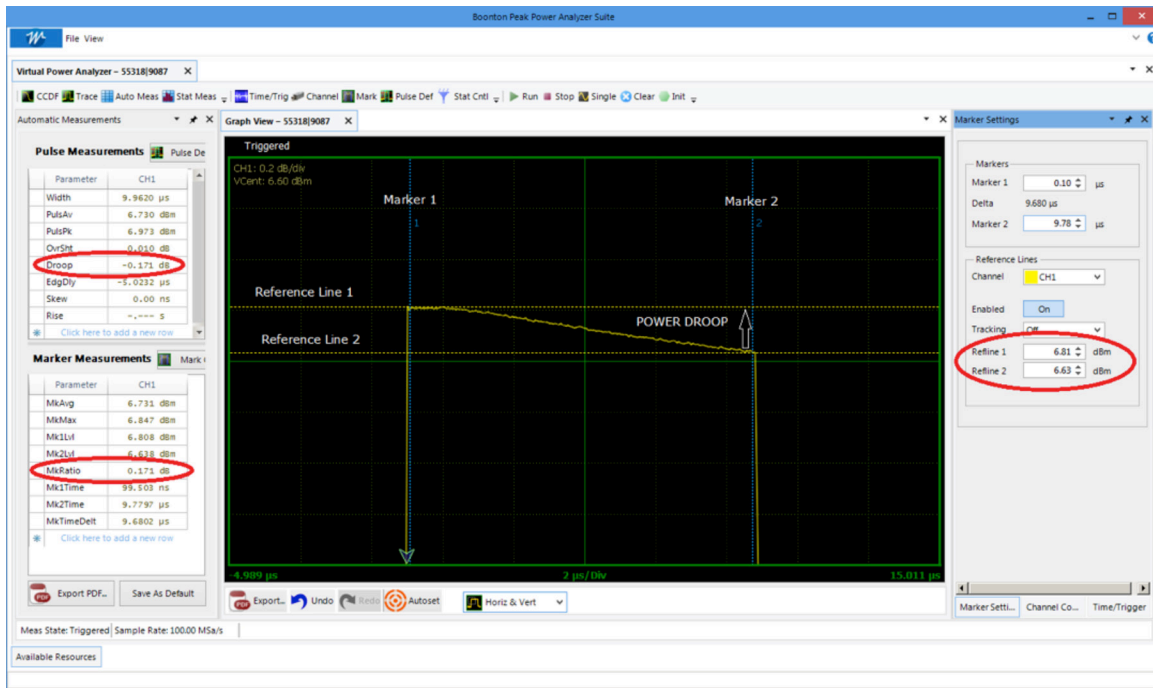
Boonton Peak Power Analyzer Suite

File View

Virtual Power Analyzer – 55318|9087 ×

CCDF Trace Auto Meas Stat Meas Time/Trig Channel Mark Pulse Def Stat Cntl Run Stop Single Clear Init

Automatic Measurements

Pulse Measurements Pulse De

| Parameter | CH1 |
|---|---|
| Width | 9.9620 µs |
| PulsAv | 6.730 dBm |
| PulsPk | 6.973 dBm |
| OvrSht | 0.010 dB |
| Droop | -0.171 dB |
| EdgDly | -5.0232 µs |
| Skew | 0.00 ns |
| Rise | -.--- s |

Click here to add a new row

Marker Measurements Mark

| Parameter | CH1 |
|---|---|
| MkAvg | 6.731 dBm |
| MkMax | 6.847 dBm |
| Mk1Lvl | 6.808 dBm |
| Mk2Lvl | 6.638 dBm |
| MkRatio | 0.171 dB |
| Mk1Time | 99.503 ns |
| Mk2Time | 9.7797 µs |
| MkTimeDelt | 9.6802 µs |

Click here to add a new row

Export PDF... Save As Default

Graph View – 55318|9087 ×

Triggered

CH1: 0.2 dB/div
VCent: 6.60 dBm

Marker 1
1

Marker 2
2

Reference Line 1

Reference Line 2

POWER DROOP

-4.989 µs 2 µs/Div 15.011 µs

Export... Undo Redo Autoset Horiz & Vert

Marker Settings

Markers
Marker 1 0.10 µs
Delta 9.680 µs
Marker 2 9.78 µs

Reference Lines
Channel CH1
Enabled On
Tracking Off
Refline 1 6.81 dBm
Refline 2 6.63 dBm

Marker Setti... Channel Co... Time/Trigger

Meas State: Triggered Sample Rate: 100.00 MSa/s

Available Resources